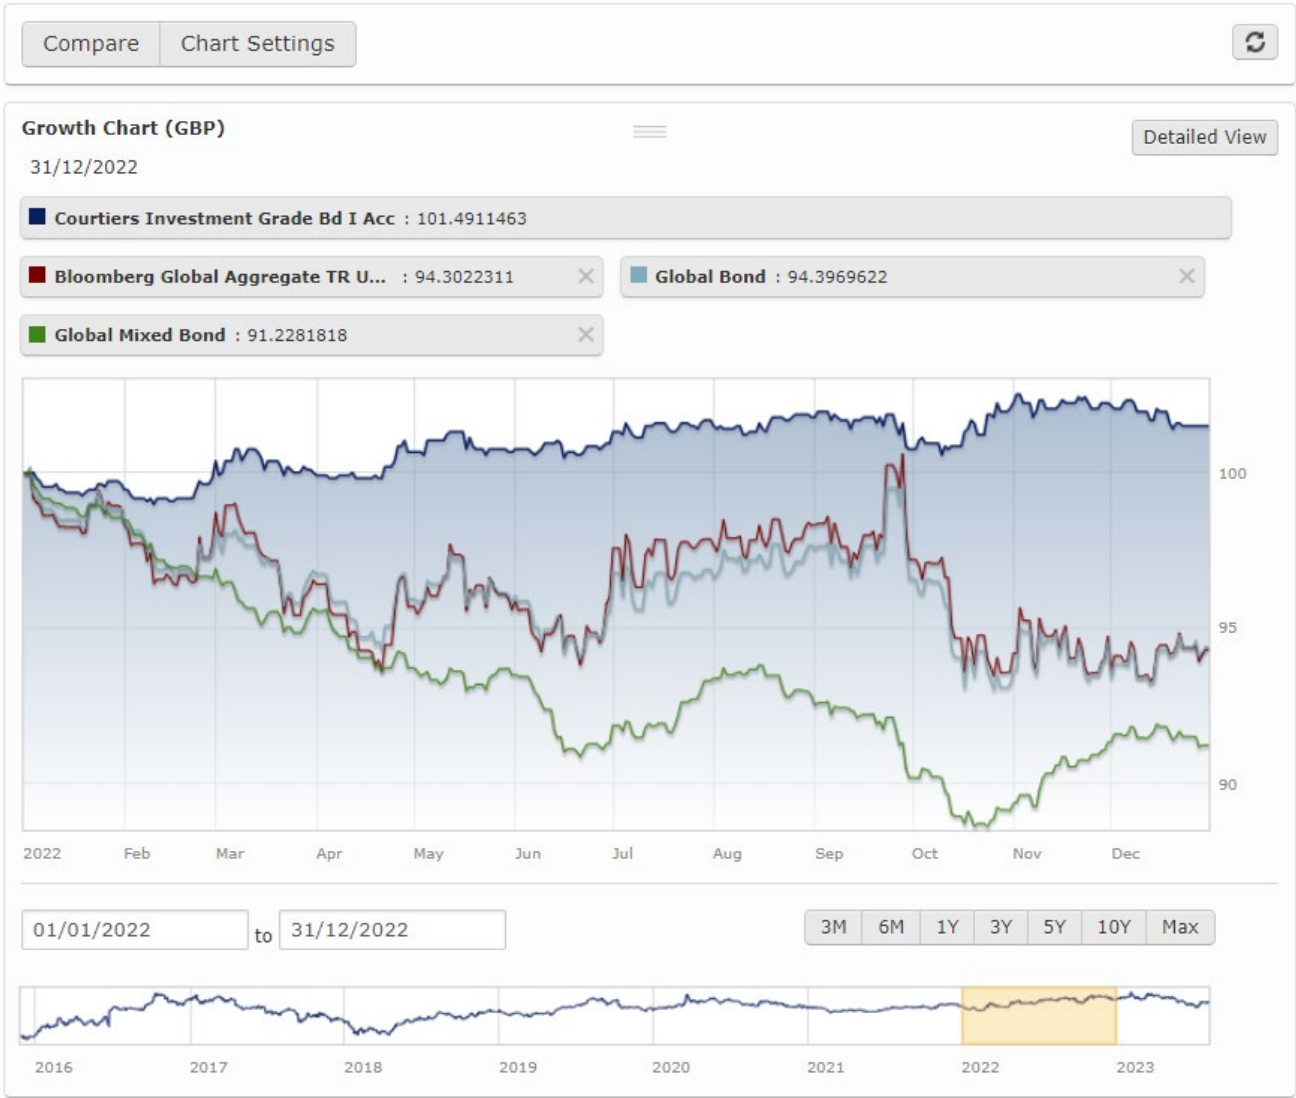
Compare Chart Settings

Growth Chart (GBP)

31/12/2022

Detailed View

Courtiers Investment Grade Bd I Acc : 101.4911463

Bloomberg Global Aggregate TR U... : 94.3022311 ×

Global Bond : 94.3969622 ×

Global Mixed Bond : 91.2281818 ×

100

95

90

2022 Feb Mar Apr May Jun Jul Aug Sep Oct Nov Dec

01/01/2022 to 31/12/2022

3M 6M 1Y 3Y 5Y 10Y Max

2016 2017 2018 2019 2020 2021 2022 2023